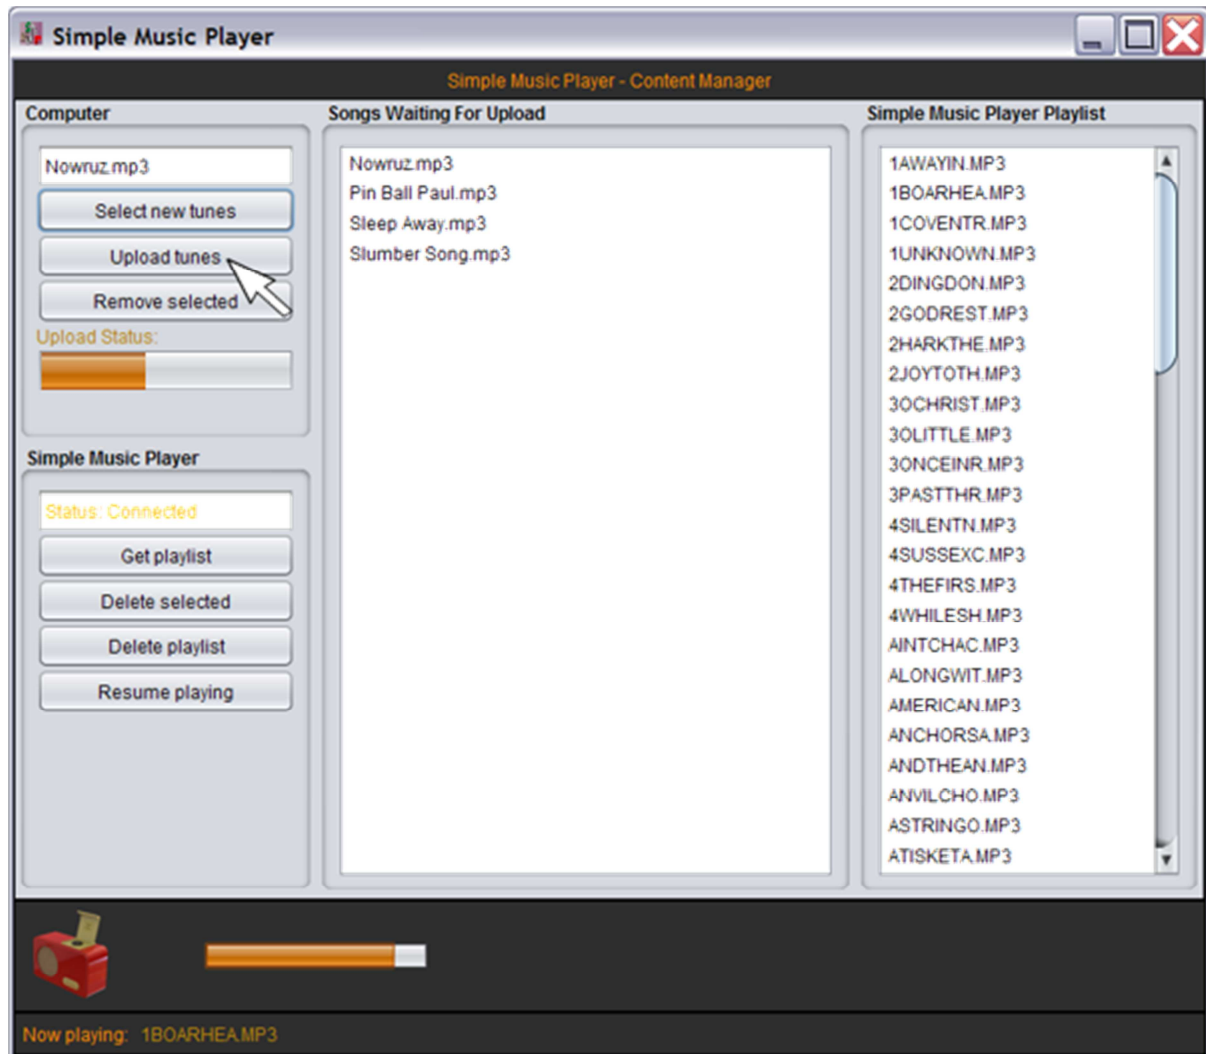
Simple Music Player

Simple Music Player - Content Manager

Computer

Nowruz.mp3

Select new tunes

Upload tunes

Remove selected

Upload Status:

Simple Music Player

Status: Connected

Get playlist

Delete selected

Delete playlist

Resume playing

Songs Waiting For Upload

Nowruz.mp3
Pin Ball Paul.mp3
Sleep Away.mp3
Slumber Song.mp3

Simple Music Player Playlist

1AWAYIN.MP3
1BOARHEA.MP3
1COVENTR.MP3
1UNKNOWN.MP3
2DINGDON.MP3
2GODREST.MP3
2HARKTHE.MP3
2JOYTOTH.MP3
3OCHRIST.MP3
3OLITTLE.MP3
3ONCEINR.MP3
3PASTTHR.MP3
4SILENTN.MP3
4SUSSEXC.MP3
4THEFIRS.MP3
4WHILESH.MP3
AINTCHAC.MP3
ALONGWIT.MP3
AMERICAN.MP3
ANCHORSA.MP3
ANDTHEAN.MP3
ANVILCHO.MP3
ASTRINGO.MP3
ATISKETA.MP3

Now playing: 1BOARHEA.MP3